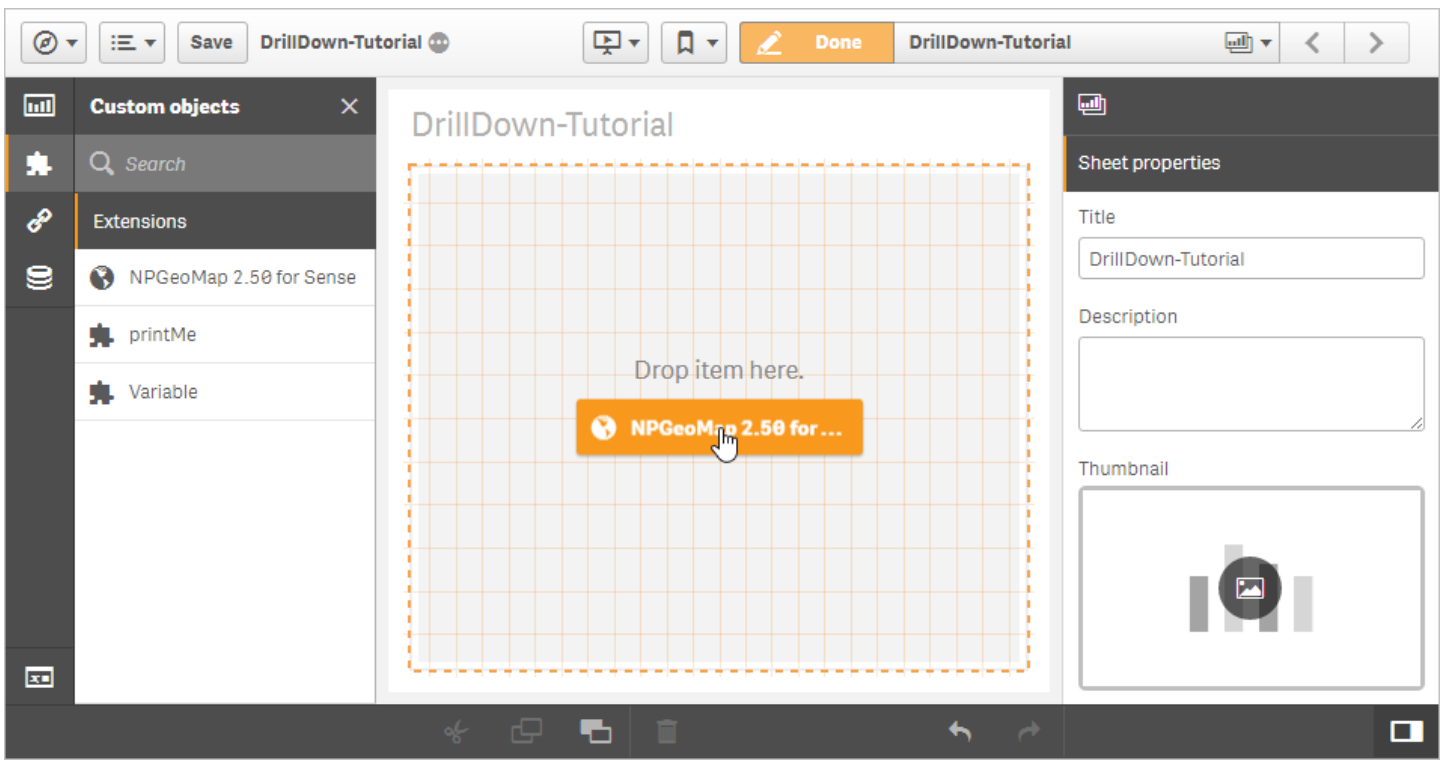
Save DrillDown-Tutorial

Done DrillDown-Tutorial

Custom objects

Search

Extensions

NPGeoMap 2.50 for Sense

printMe

Variable

DrillDown-Tutorial

Drop item here.

NPGeoMap 2.50 for ...

Sheet properties

Title

DrillDown-Tutorial

Description

Thumbnail